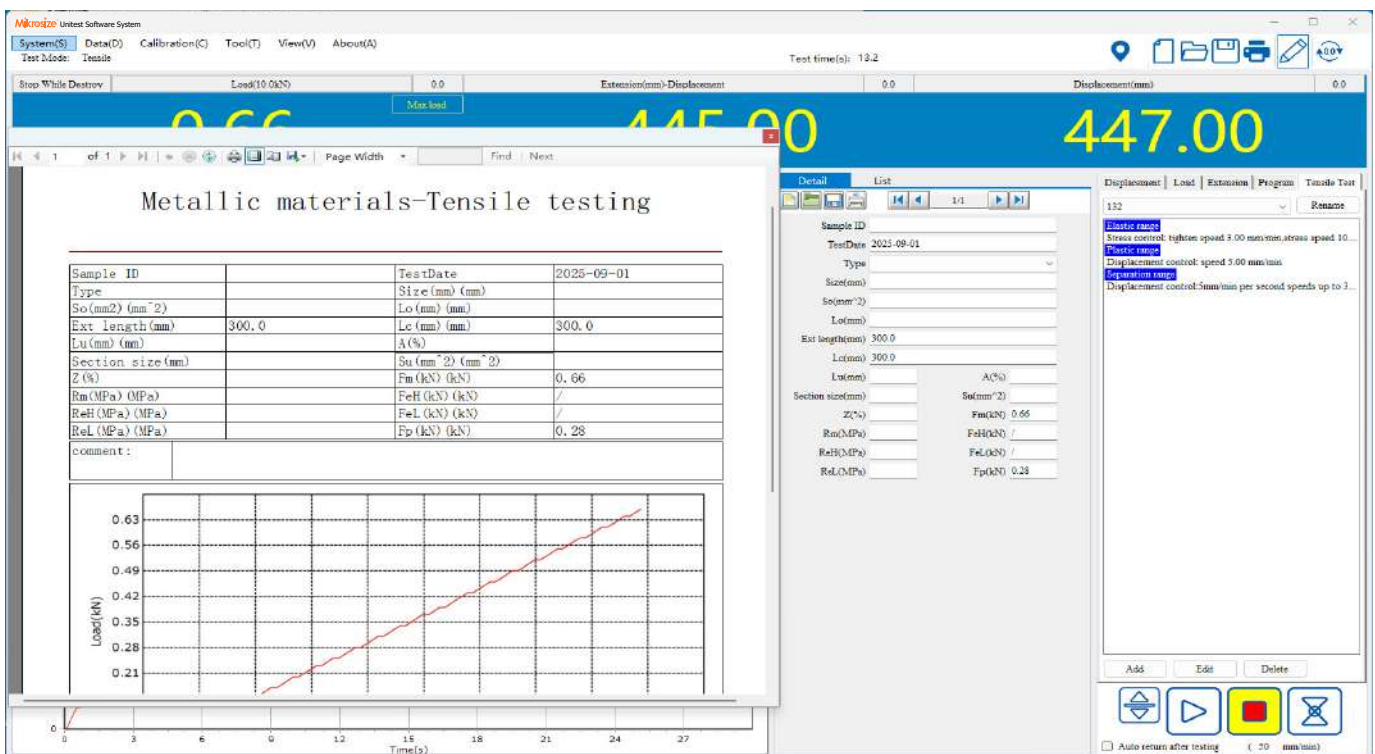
Mikrosize Unitest Software System

System(S) Data(D) Calibration(C) Tool(T) View(V) About(A)
Test Mode: Tensile

Test time(s): 13.2

Stop While Destroy | Load(10.0kN) | 0.0 | Extension(mm)-Displacement | 0.0 | Displacement(mm) | 0.0

Max load

0.66 445.00 447.00

1 of 1 Page Width Find | Next

Metallic materials-Tensile testing

| Sample ID | | TestDate | 2025-09-01 |
|---|---|---|---|
| Type | | Size(mm)(mm) | |
| So(mm2)(mm^2) | | Lo(mm)(mm) | |
| Ext length(mm) | 300.0 | Lc(mm)(mm) | 300.0 |
| Lu(mm)(mm) | | A(%) | |
| Section size(mm) | | Su(mm^2)(mm^2) | |
| Z(%) | | Fm(kN)(kN) | 0.66 |
| Rm(MPa)(MPa) | | FeH(kN)(kN) | / |
| ReH(MPa)(MPa) | | FeL(kN)(kN) | / |
| ReL(MPa)(MPa) | | Fp(kN)(kN) | 0.28 |

comment:

0.63
0.56
0.49
0.42
0.35
0.28
0.21
Load(kN)

0
0 3 6 9 12 15 18 21 24 27
Time(s)

Detail List
1/1
Sample ID
TestDate 2025-09-01
Type
Size(mm)
So(mm^2)
Lo(mm)
Ext length(mm) 300.0
Lc(mm) 300.0
Lu(mm) A(%)
Section size(mm) Su(mm^2)
Z(%) Fm(kN) 0.66
Rm(MPa) FeH(kN) /
ReH(MPa) FeL(kN) /
ReL(MPa) Fp(kN) 0.28

Displacement | Load | Extension | Program | Tensile Test
132 Rename
Elastic range
Stress control: tighten speed 3.00 mm/min,stress speed 10...
Plastic range
Displacement control: speed 5.00 mm/min
Separation range
Displacement control:5mm/min per second speeds up to 3...

Add Edit Delete

Auto return after testing ( 20 mm/min)